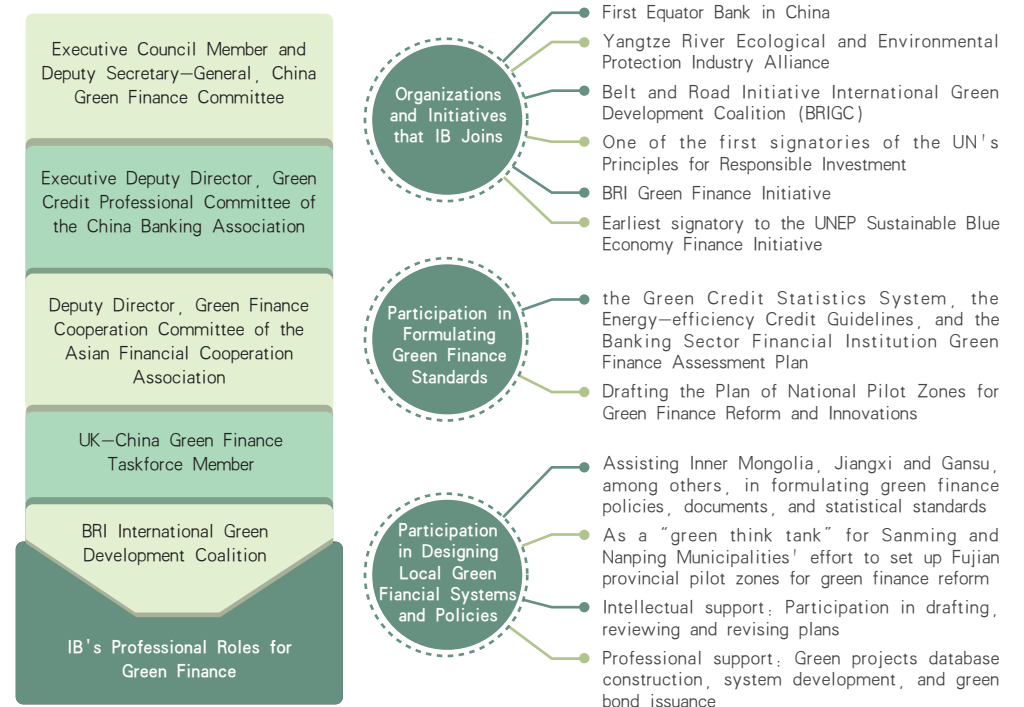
Executive Council Member and Deputy Secretary—General, China Green Finance Committee

Executive Deputy Director, Green Credit Professional Committee of the China Banking Association

Deputy Director, Green Finance Cooperation Committee of the Asian Financial Cooperation Association

UK—China Green Finance Taskforce Member

BRI International Green Development Coalition

IB's Professional Roles for Green Finance

Organizations and Initiatives that IB Joins

First Equator Bank in China

Yangtze River Ecological and Environmental Protection Industry Alliance

Belt and Road Initiative International Green Development Coalition (BRIGC)

One of the first signatories of the UN's Principles for Responsible Investment

BRI Green Finance Initiative

Earliest signatory to the UNEP Sustainable Blue Economy Finance Initiative

Participation in Formulating Green Finance Standards

the Green Credit Statistics System, the Energy—efficiency Credit Guidelines, and the Banking Sector Financial Institution Green Finance Assessment Plan

Drafting the Plan of National Pilot Zones for Green Finance Reform and Innovations

Participation in Designing Local Green Fiancial Systems and Policies

Assisting Inner Mongolia, Jiangxi and Gansu, among others, in formulating green finance policies, documents, and statistical standards

As a "green think tank" for Sanming and Nanping Municipalities' effort to set up Fujian provincial pilot zones for green finance reform

Intellectual support: Participation in drafting, reviewing and revising plans

Professional support: Green projects database construction, system development, and green bond issuance